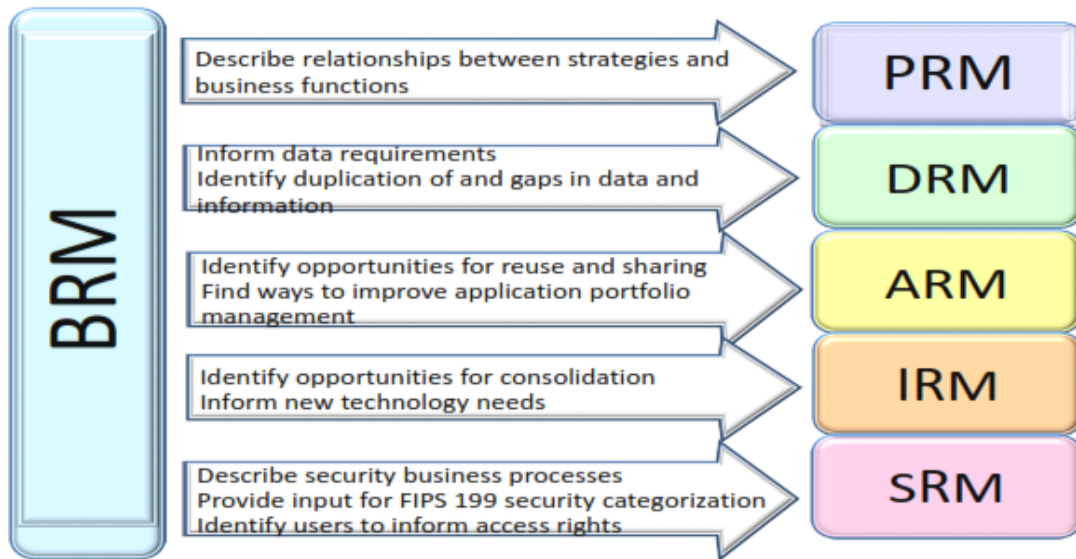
BRM

Describe relationships between strategies and business functions

PRM

Inform data requirements
Identify duplication of and gaps in data and information

DRM

Identify opportunities for reuse and sharing
Find ways to improve application portfolio management

ARM

Identify opportunities for consolidation
Inform new technology needs

IRM

Describe security business processes
Provide input for FIPS 199 security categorization
Identify users to inform access rights

SRM